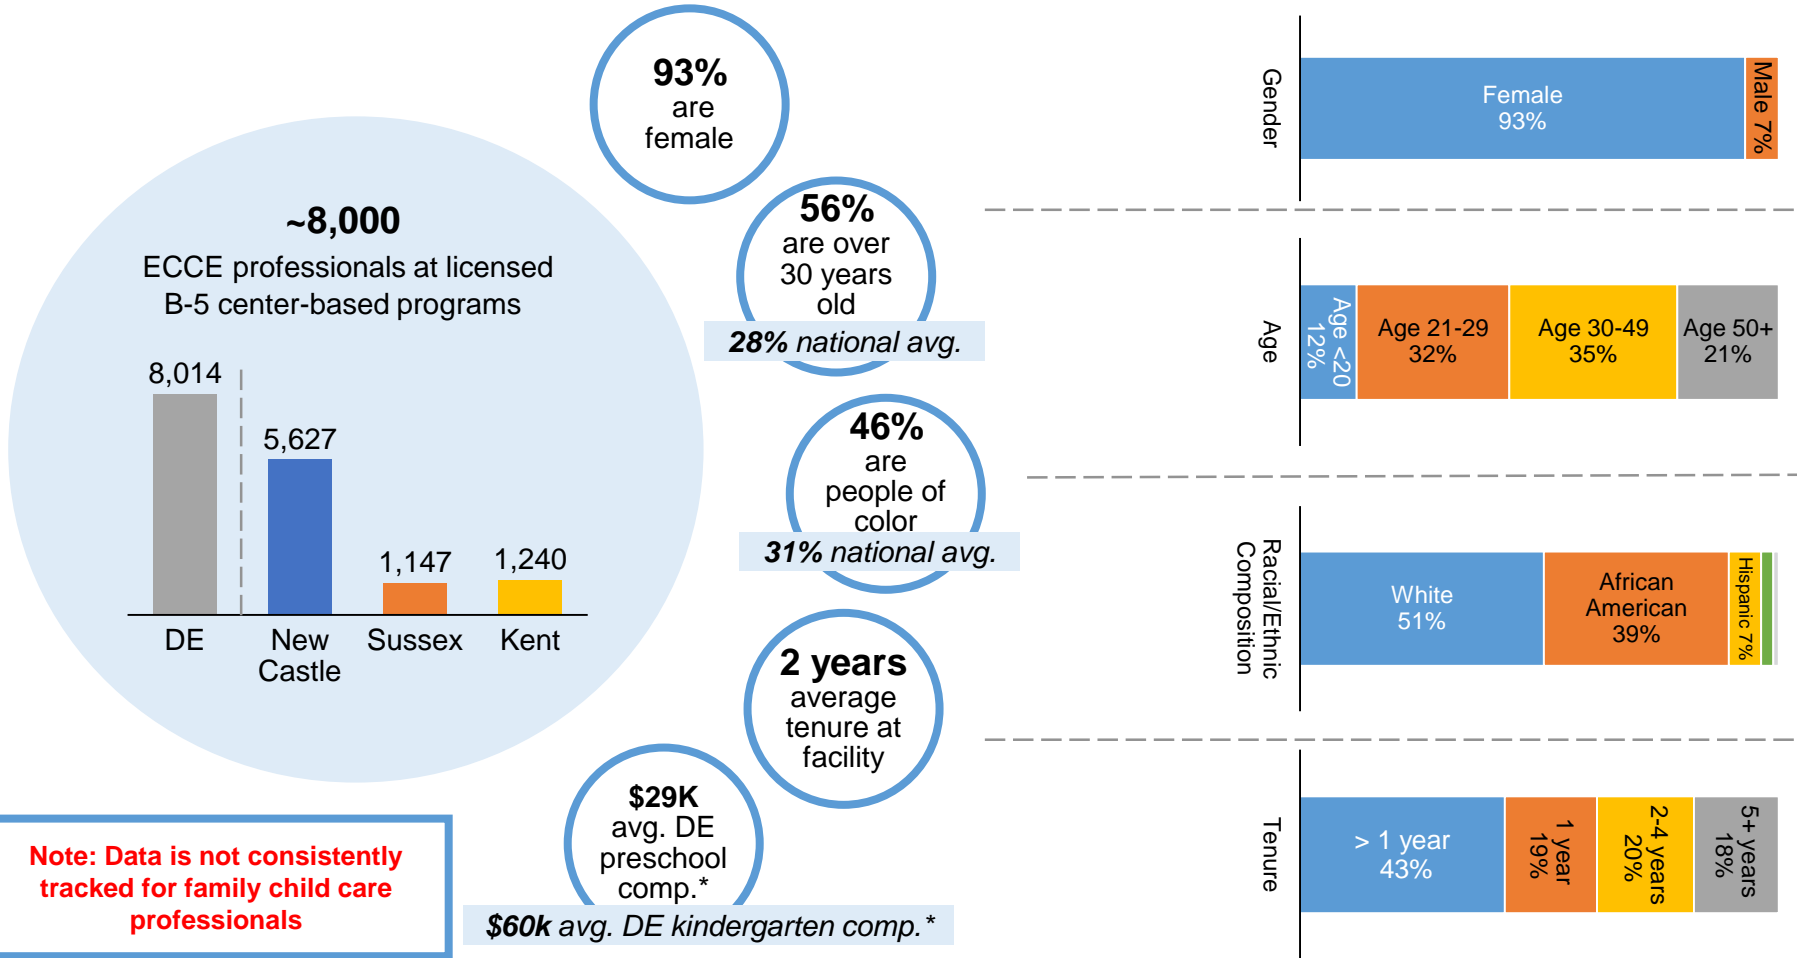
~8,000
ECCE professionals at licensed B-5 center-based programs

8,014
5,627
1,147
1,240
DE
New Castle
Sussex
Kent

Note: Data is not consistently tracked for family child care professionals

93% are female

56% are over 30 years old
28% national avg.

46% are people of color
31% national avg.

2 years average tenure at facility

$29K avg. DE preschool comp.*
$60k avg. DE kindergarten comp.*

Gender
Female 93%
Male 7%

Age
Age <20 12%
Age 21-29 32%
Age 30-49 35%
Age 50+ 21%

Racial/Ethnic Composition
White 51%
African American 39%
Hispanic 7%

Tenure
> 1 year 43%
1 year 19%
2-4 years 20%
5+ years 18%